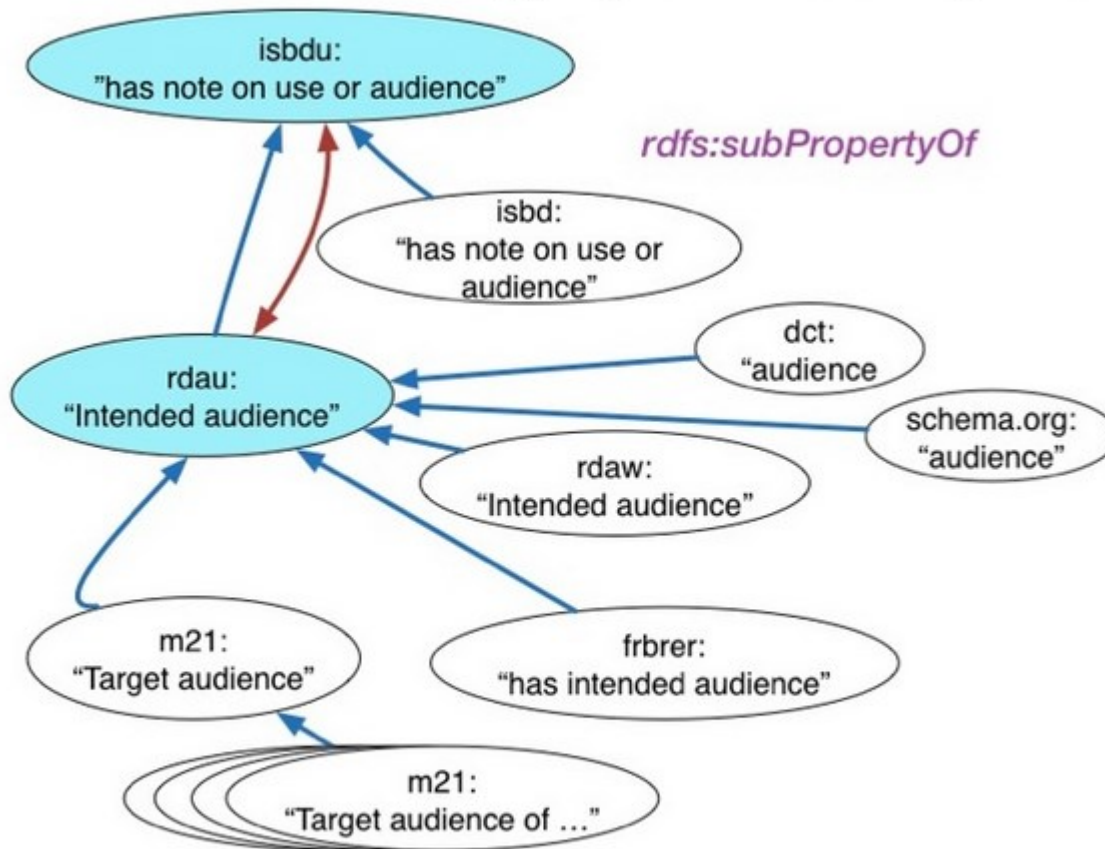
isbdu:
"has note on use or audience"

rdfs:subPropertyOf

isbd:
"has note on use or audience"

dct:
"audience

rdau:
"Intended audience"

schema.org:
"audience"

rdaw:
"Intended audience"

m21:
"Target audience"

frbrer:
"has intended audience"

m21:
"Target audience of …"